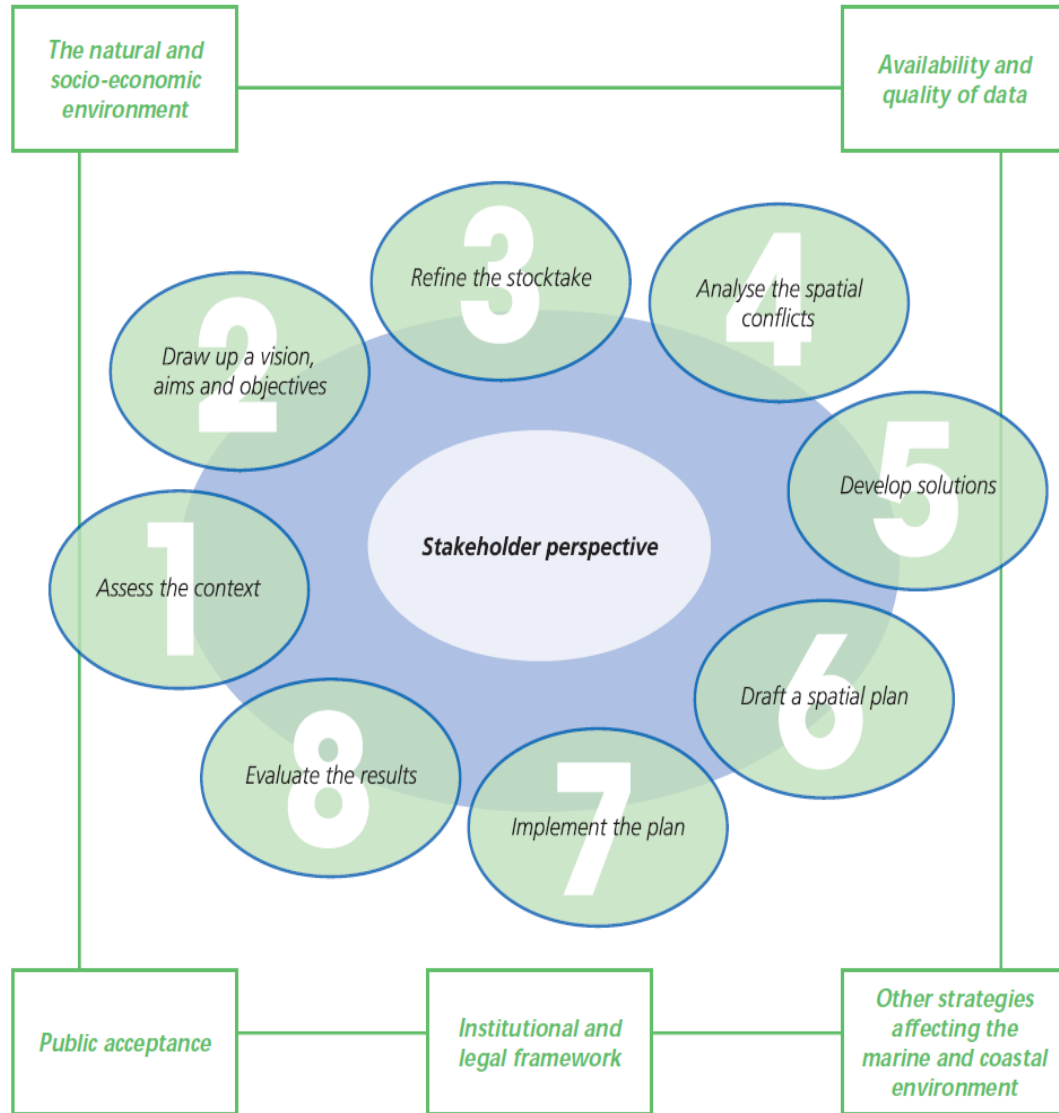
The natural and socio-economic environment

Availability and quality of data

3
Refine the stocktake

4
Analyse the spatial conflicts

2
Draw up a vision, aims and objectives

5
Develop solutions

Stakeholder perspective

1
Assess the context

6
Draft a spatial plan

8
Evaluate the results

7
Implement the plan

Public acceptance

Institutional and legal framework

Other strategies affecting the marine and coastal environment